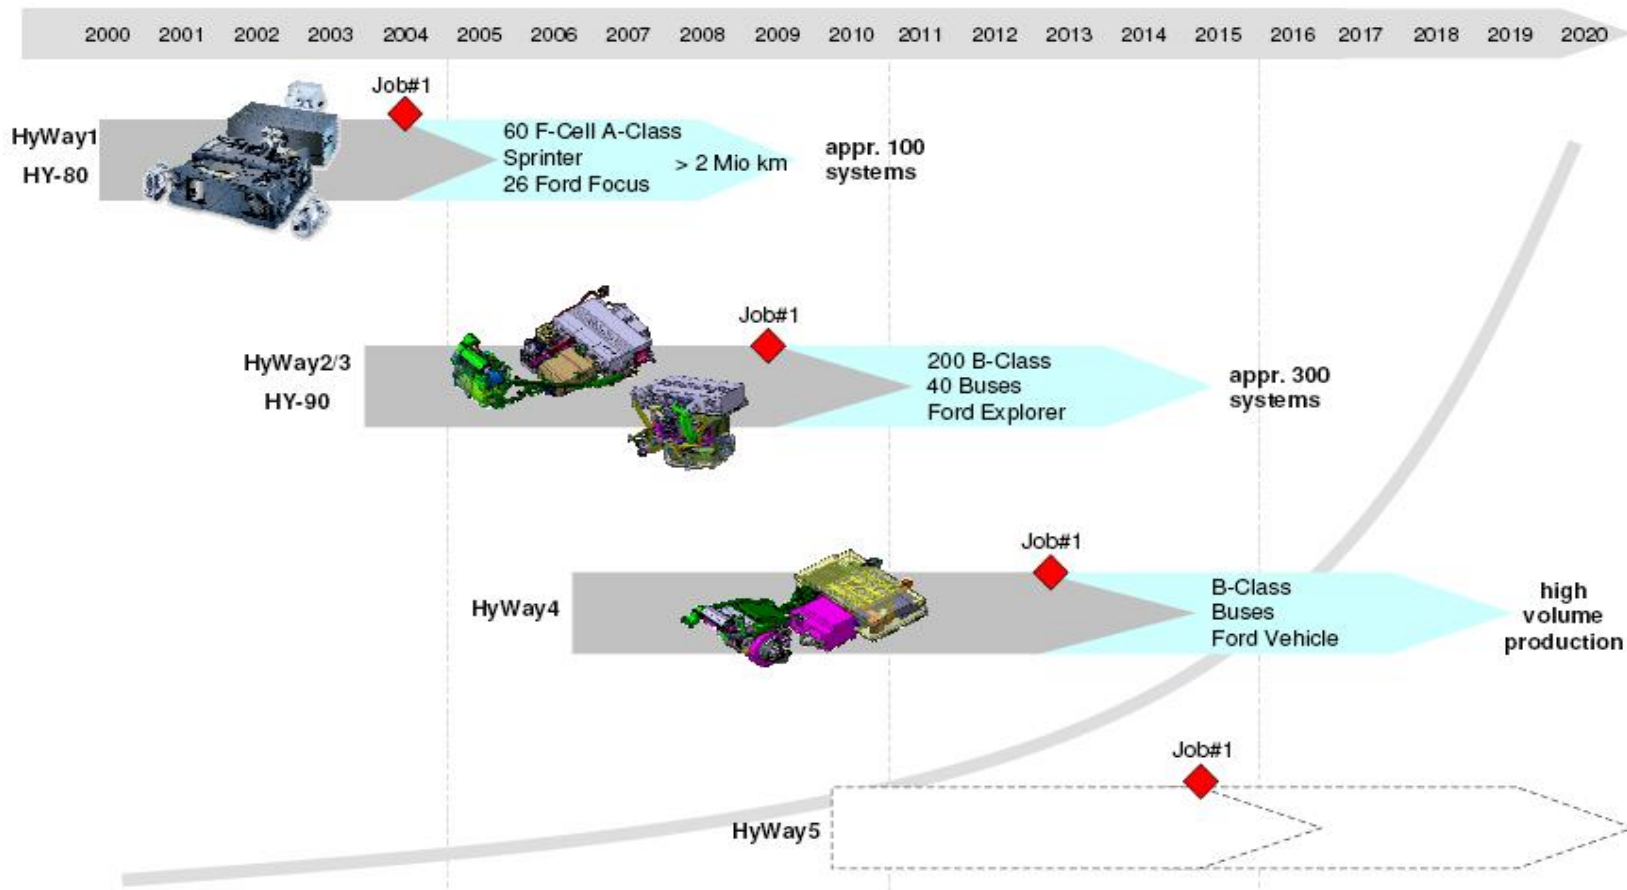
2000 2001 2002 2003 2004 2005 2006 2007 2008 2009 2010 2011 2012 2013 2014 2015 2016 2017 2018 2019 2020

HyWay1
HY-80

Job#1

60 F-Cell A-Class
Sprinter
26 Ford Focus

> 2 Mio km

appr. 100 systems

HyWay2/3
HY-90

Job#1

200 B-Class
40 Buses
Ford Explorer

appr. 300 systems

HyWay4

Job#1

B-Class
Buses
Ford Vehicle

high volume production

Job#1

HyWay5